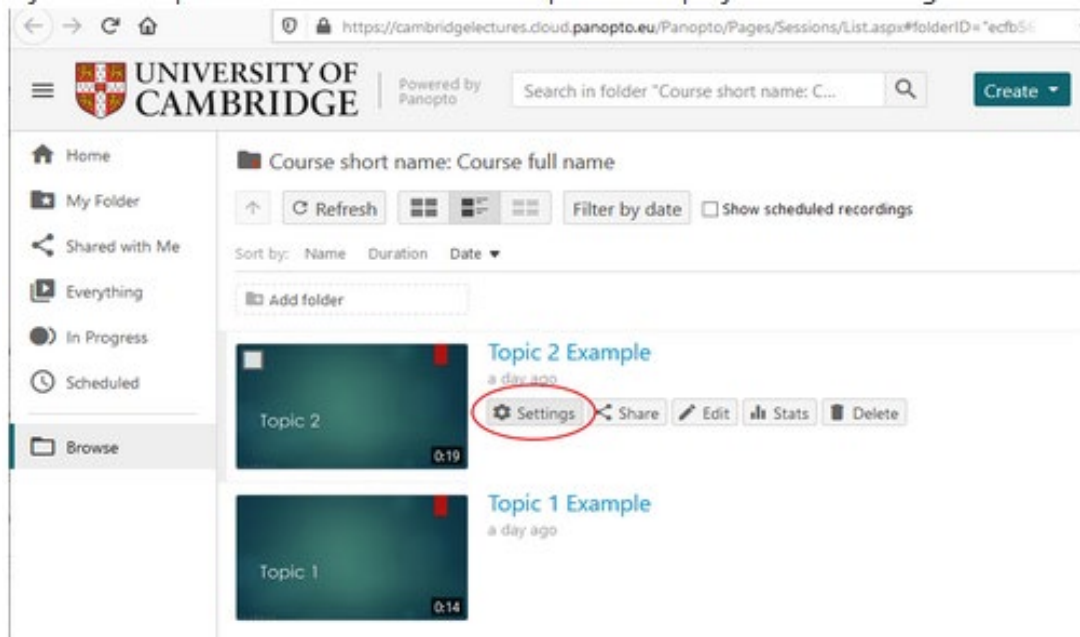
https://cambridgelectures.cloud.panopto.eu/Panopto/Pages/Sessions/List.aspx#folderID="ecfb5

UNIVERSITY OF CAMBRIDGE

Powered by Panopto

Search in folder "Course short name: C...

Create

Home

My Folder

Shared with Me

Everything

In Progress

Scheduled

Browse

Course short name: Course full name

Refresh

Filter by date

Show scheduled recordings

Sort by: Name Duration Date

Add folder

Topic 2

0:19

Topic 2 Example

a day ago

Settings

Share

Edit

Stats

Delete

Topic 1

0:14

Topic 1 Example

a day ago